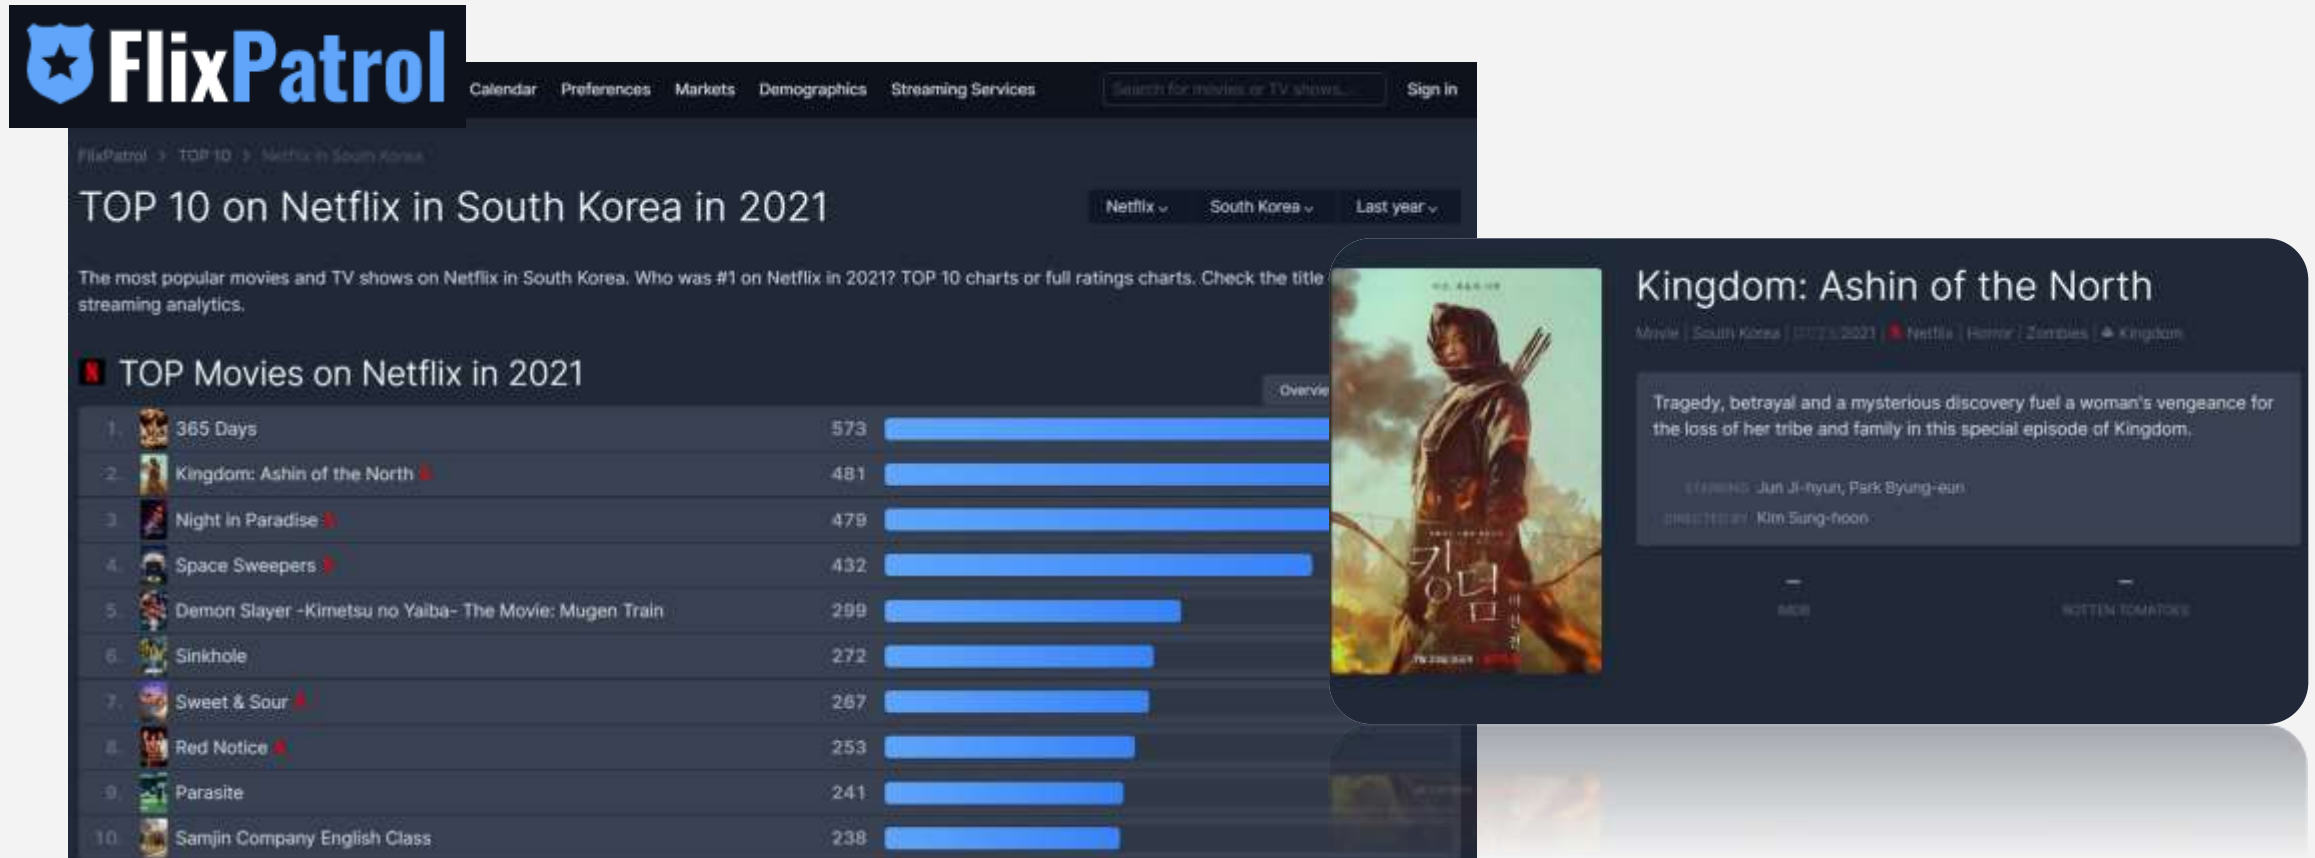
FlixPatrol

Calendar Preferences Markets Demographics Streaming Services Search for movies or TV shows... Sign in

FlixPatrol > TOP 10 > Netflix in South Korea

TOP 10 on Netflix in South Korea in 2021

Netflix South Korea Last year

The most popular movies and TV shows on Netflix in South Korea. Who was #1 on Netflix in 2021? TOP 10 charts or full ratings charts. Check the title streaming analytics.

TOP Movies on Netflix in 2021

Overvie

| | | |
|---|---|---|
| 1. | 365 Days | 573 |
| 2. | Kingdom: Ashin of the North | 481 |
| 3. | Night in Paradise | 479 |
| 4. | Space Sweepers | 432 |
| 5. | Demon Slayer -Kimetsu no Yaiba- The Movie: Mugen Train | 299 |
| 6. | Sinkhole | 272 |
| 7. | Sweet & Sour | 267 |
| 8. | Red Notice | 253 |
| 9. | Parasite | 241 |
| 10. | Samjin Company English Class | 238 |

Kingdom: Ashin of the North

Movie | South Korea | 2021 | Netflix | Horror | Zombies | Kingdom

Tragedy, betrayal and a mysterious discovery fuel a woman's vengeance for the loss of her tribe and family in this special episode of Kingdom.

STARRING Jun Ji-hyun, Park Byung-eun
DIRECTED BY Kim Sung-hoon

-
IMDB

-
ROTTEN TOMATOES

킹덤